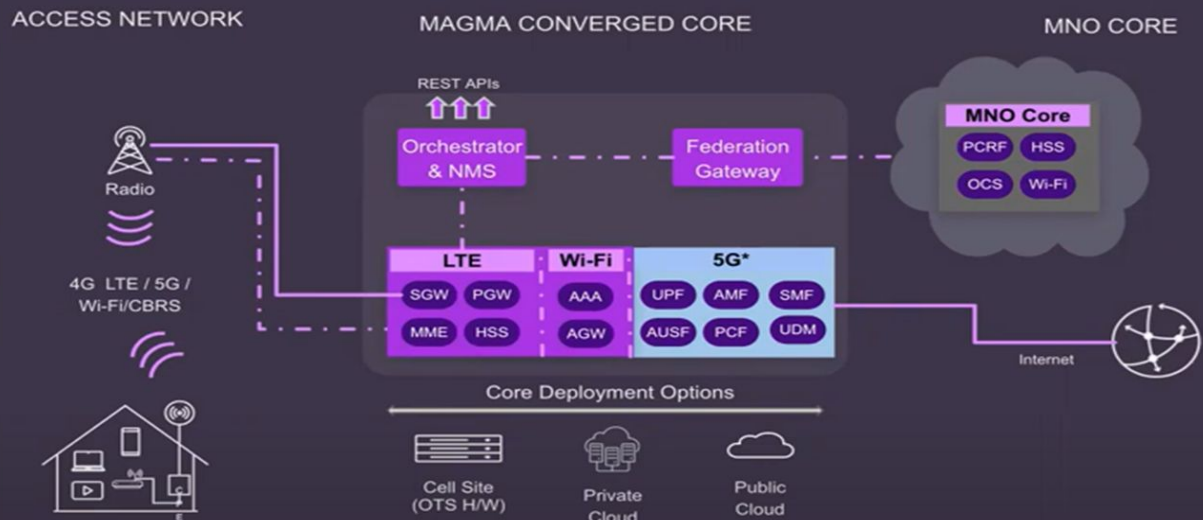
ACCESS NETWORK

MAGMA CONVERGED CORE

MNO CORE

REST APIs

Orchestrator & NMS

Federation Gateway

MNO Core

PCRF

HSS

OCS

Wi-Fi

Radio

4G LTE / 5G / Wi-Fi/CBRS

LTE

SGW

PGW

MME

HSS

Wi-Fi

AAA

AGW

5G*

UPF

AMF

SMF

AUSF

PCF

UDM

Internet

Core Deployment Options

Cell Site (OTS H/W)

Private Cloud

Public Cloud